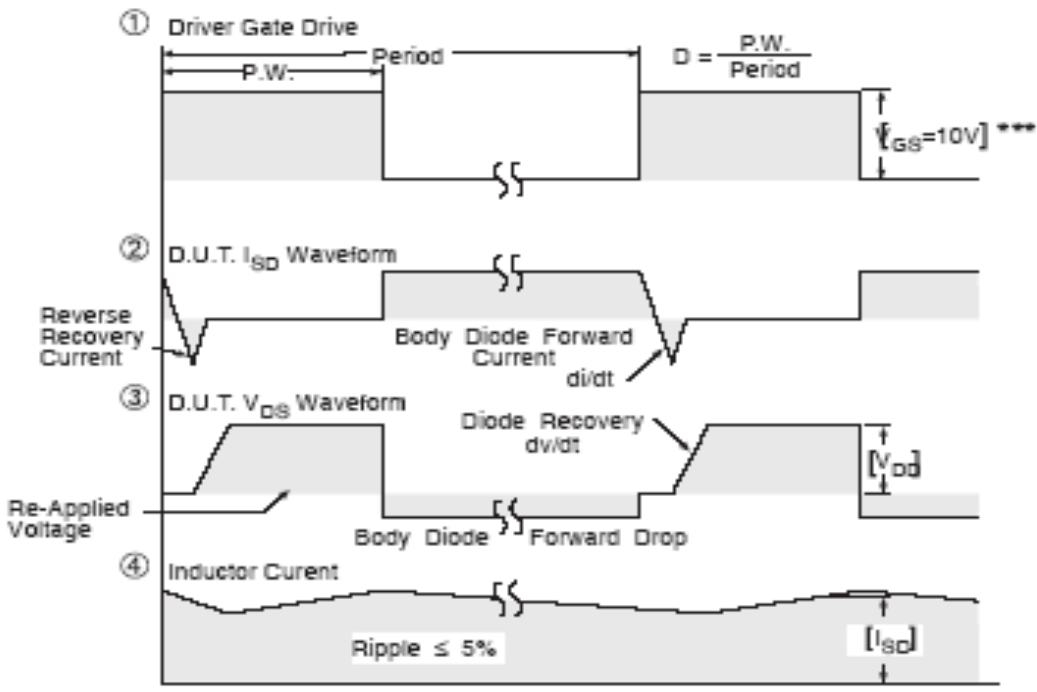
① Driver Gate Drive

P.W.

Period

$D = \frac{P.W.}{Period}$

$[V_{GS}=10V]$ ***

② D.U.T. $I_{SD}$ Waveform

Reverse Recovery Current

Body Diode Forward Current

di/dt

③ D.U.T. $V_{DS}$ Waveform

Diode Recovery dv/dt

$[V_{DD}]$

Re-Applied Voltage

Body Diode Forward Drop

④ Inductor Curent

Ripple ≤ 5%

$[I_{SD}]$